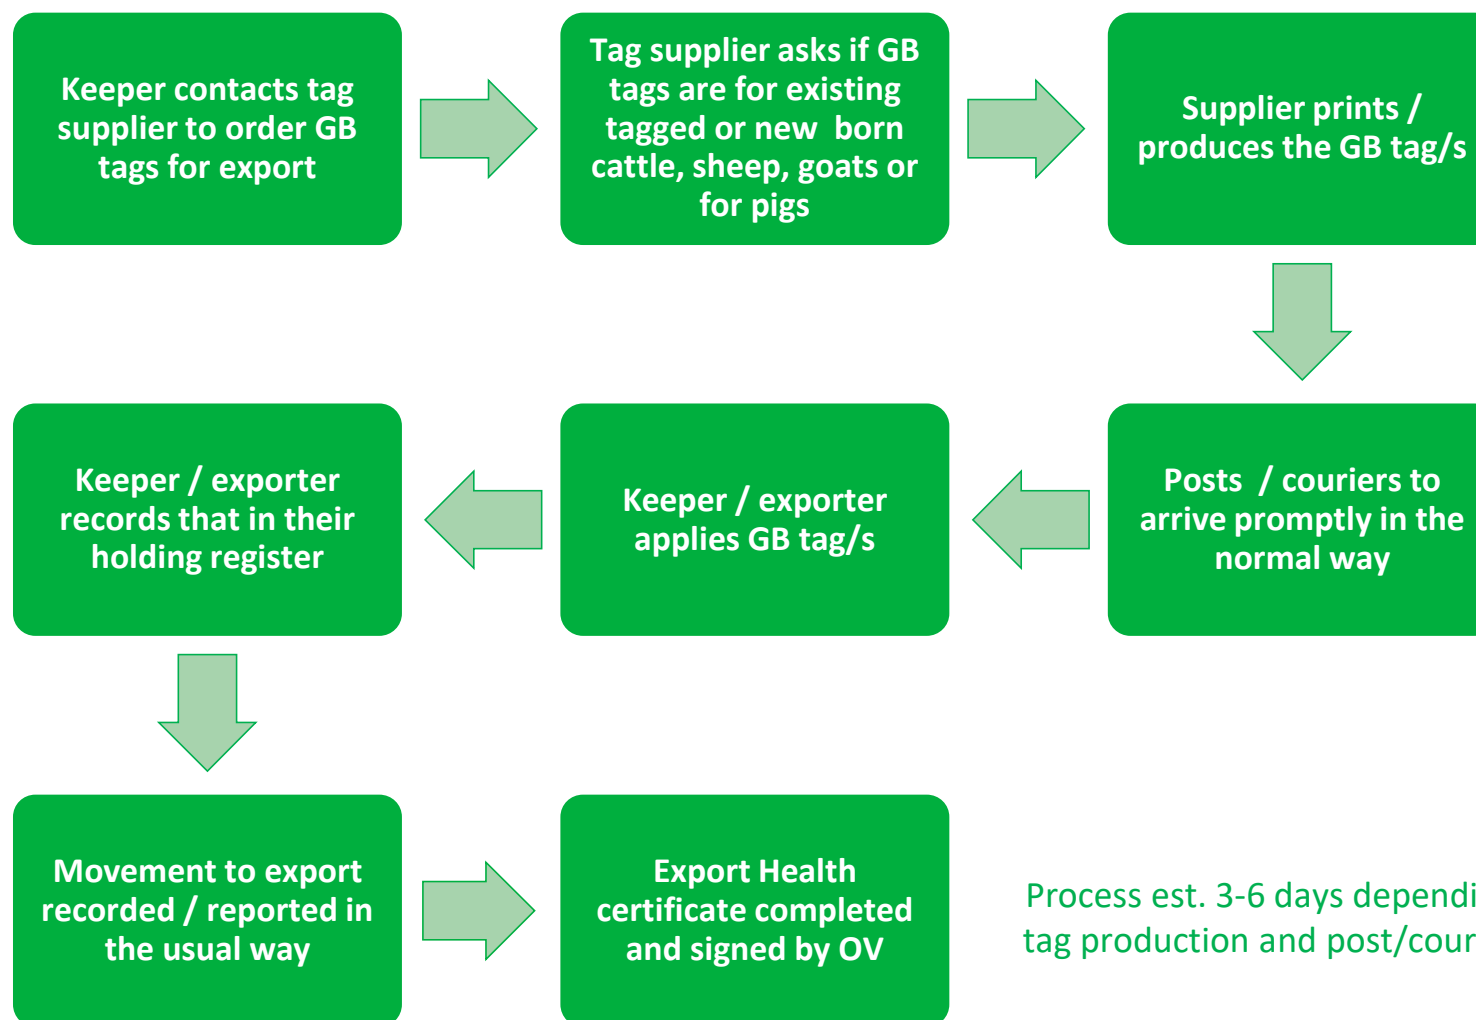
Keeper contacts tag supplier to order GB tags for export

Tag supplier asks if GB tags are for existing tagged or new born cattle, sheep, goats or for pigs

Supplier prints / produces the GB tag/s

Posts / couriers to arrive promptly in the normal way

Keeper / exporter applies GB tag/s

Keeper / exporter records that in their holding register

Movement to export recorded / reported in the usual way

Export Health certificate completed and signed by OV

Process est. 3-6 days dependi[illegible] tag production and post/cour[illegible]